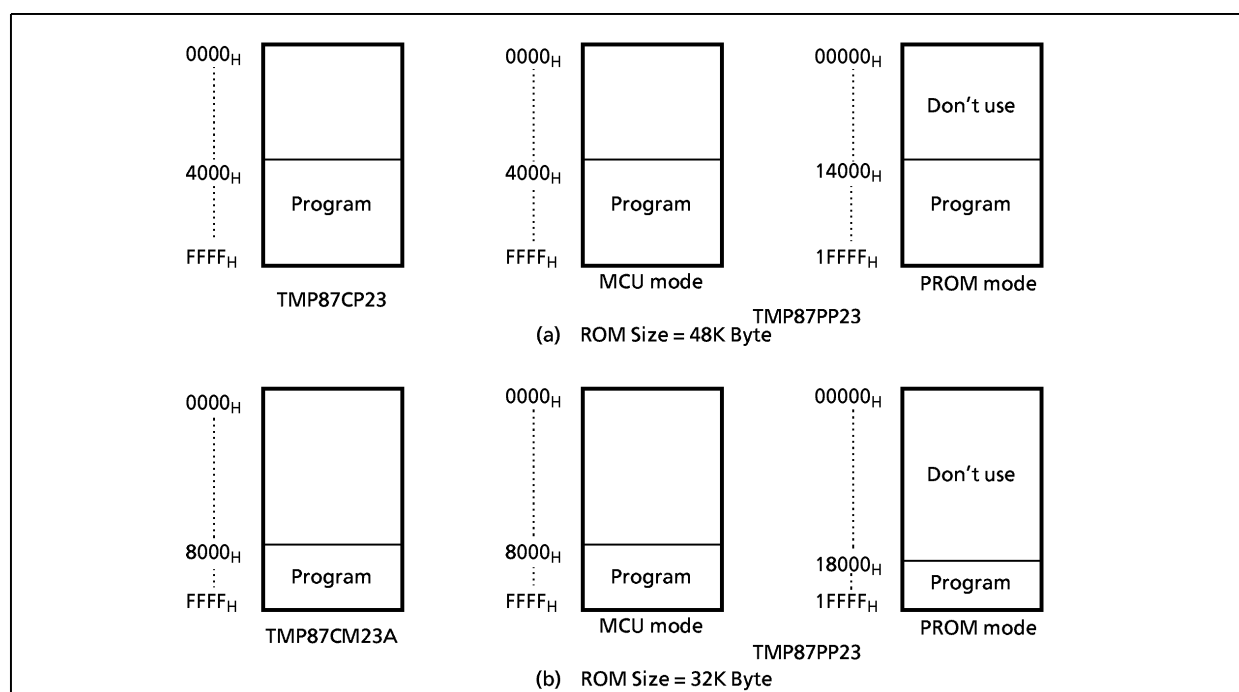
$0000_H$

$4000_H$

Program

$FFFF_H$

TMP87CP23

$0000_H$

$4000_H$

Program

$FFFF_H$

MCU mode

$00000_H$

Don't use

$14000_H$

Program

$1FFFF_H$

PROM mode

TMP87PP23

(a) ROM Size = 48K Byte

$0000_H$

$8000_H$

Program

$FFFF_H$

TMP87CM23A

$0000_H$

$8000_H$

Program

$FFFF_H$

MCU mode

$00000_H$

Don't use

$18000_H$

Program

$1FFFF_H$

PROM mode

TMP87PP23

(b) ROM Size = 32K Byte